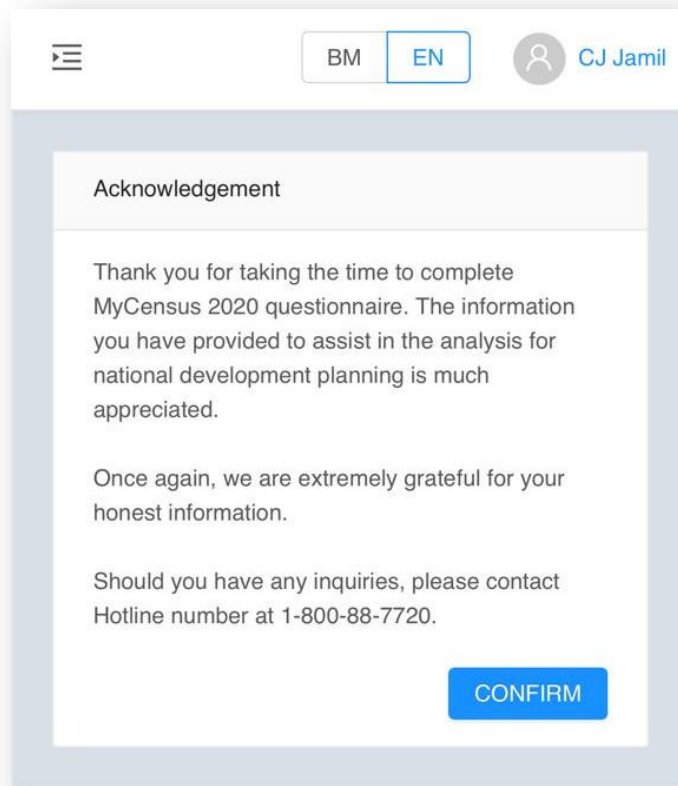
BM EN CJ Jamil

Acknowledgement

Thank you for taking the time to complete MyCensus 2020 questionnaire. The information you have provided to assist in the analysis for national development planning is much appreciated.

Once again, we are extremely grateful for your honest information.

Should you have any inquiries, please contact Hotline number at 1-800-88-7720.

CONFIRM